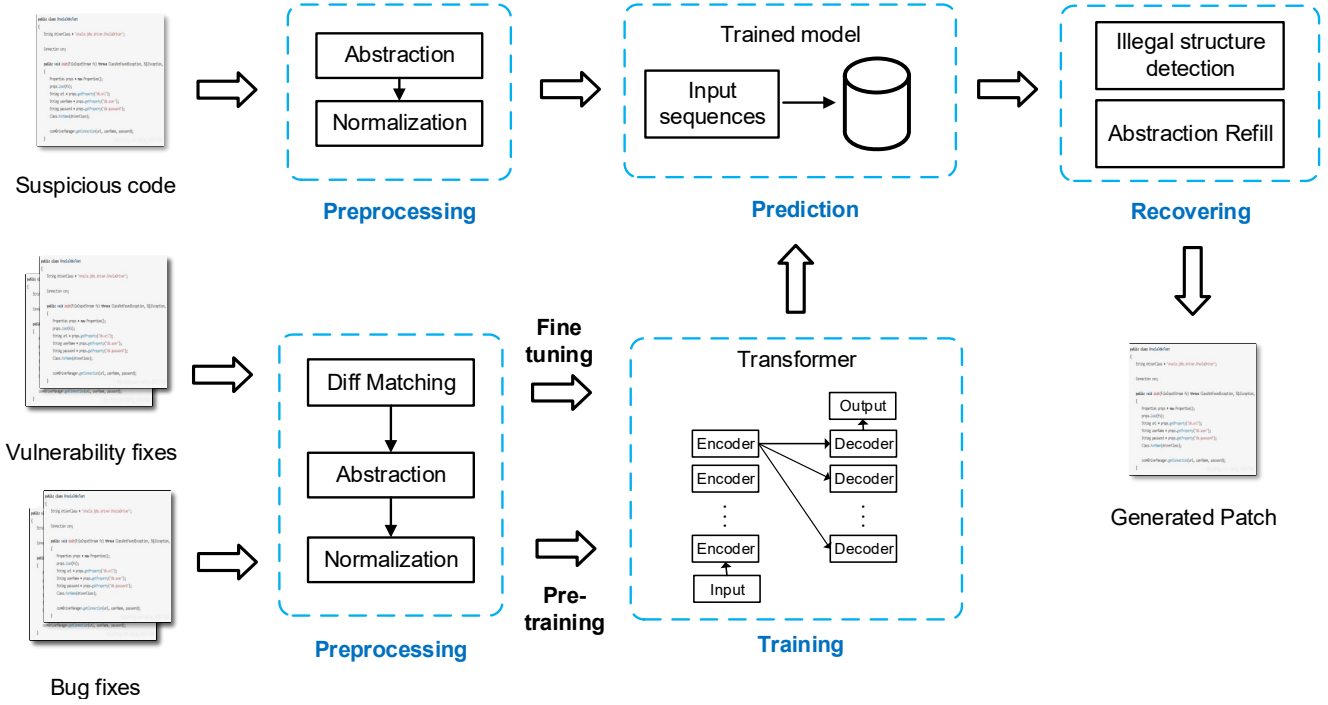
Suspicious code

Abstraction

Normalization

Preprocessing

Trained model

Input sequences

Prediction

Illegal structure detection

Abstraction Refill

Recovering

Vulnerability fixes

Bug fixes

Diff Matching

Abstraction

Normalization

Preprocessing

Fine tuning

Pre-training

Transformer

Output

Encoder

Decoder

Encoder

Decoder

Encoder

Decoder

Input

Training

Generated Patch